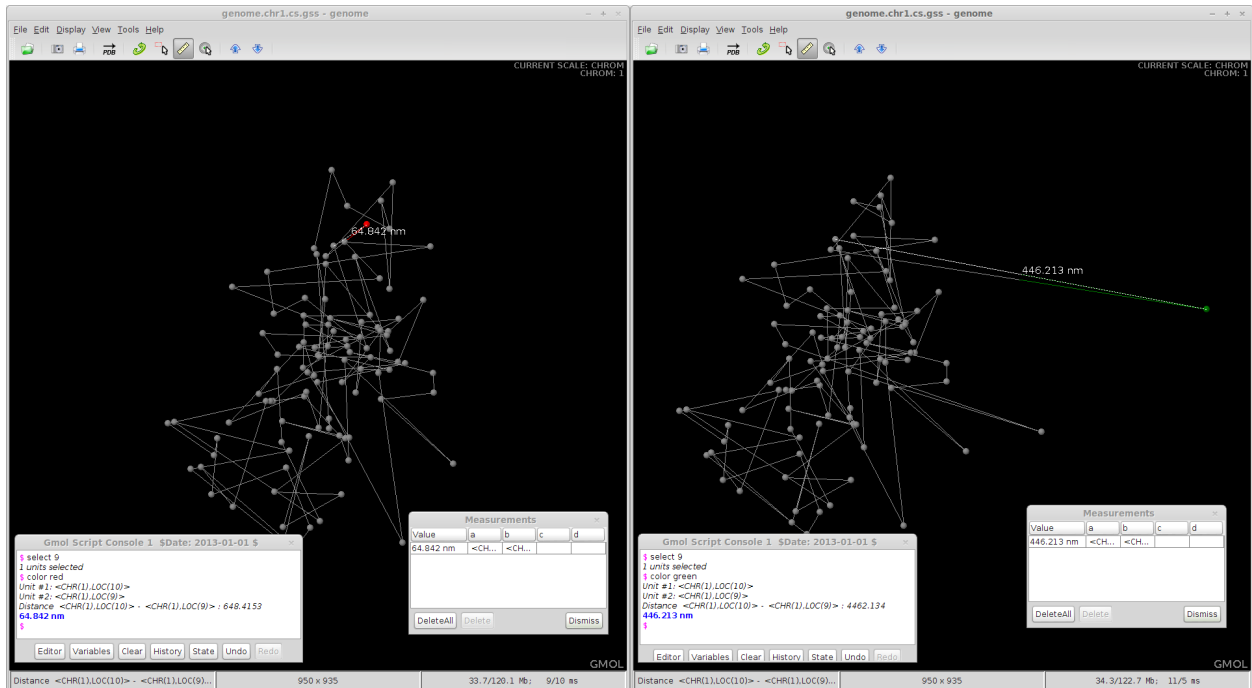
genome.chr1.cs.gss - genome

File Edit Display View Tools Help

CURRENT SCALE: CHROM
CHROM: 1

64.842 nm

Gmol Script Console 1 $Date: 2013-01-01 $

$ select 9
1 units selected
$ color red
Unit #1: <CHR(1),LOC(10)>
Unit #2: <CHR(1),LOC(9)>
Distance <CHR(1),LOC(10)> - <CHR(1),LOC(9)> : 648.4153
64.842 nm
$

Editor Variables Clear History State Undo Redo

Measurements

| Value | a | b | c | d |
|---|---|---|---|---|
| 64.842 nm | <CH... | <CH... | | |

DeleteAll Delete Dismiss

GMOL

Distance <CHR(1),LOC(10)> - <CHR(1),LOC(9)... 950 x 935 33.7/120.1 Mb; 9/10 ms

genome.chr1.cs.gss - genome

File Edit Display View Tools Help

CURRENT SCALE: CHROM
CHROM: 1

446.213 nm

Gmol Script Console 1 $Date: 2013-01-01 $

$ select 9
1 units selected
$ color green
Unit #1: <CHR(1),LOC(10)>
Unit #2: <CHR(1),LOC(9)>
Distance <CHR(1),LOC(10)> - <CHR(1),LOC(9)> : 4462.134
446.213 nm
$

Editor Variables Clear History State Undo Redo

Measurements

| Value | a | b | c | d |
|---|---|---|---|---|
| 446.213 nm | <CH... | <CH... | | |

DeleteAll Delete Dismiss

GMOL

Distance <CHR(1),LOC(10)> - <CHR(1),LOC(9)... 950 x 935 34.3/122.7 Mb; 11/5 ms